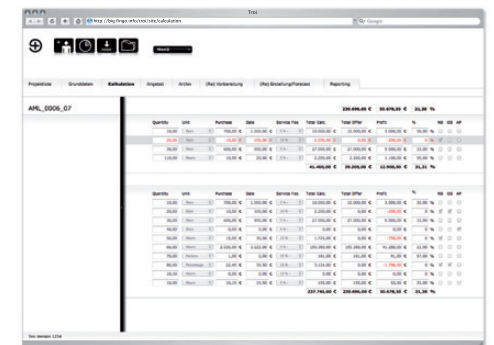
Troi

http://bsg/troi/site/calculation

Google

Projektliste | Grunddaten | Kalkulation | Angebot | Archiv | (Re) Vorbereitung | (Re) Einstellung/Forecast | Reporting

AML_0006_07

230.496,00 € | 30.676,50 € | 21,30 %

| Quantity | Unit | Purchase | Sale | Service Fee | Total Calc. | Total Offer | Profit | % | NB | OS | AF |
|---|---|---|---|---|---|---|---|---|---|---|---|
| 10,00 | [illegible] | 700,00 € | 1.000,00 € | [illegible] | 10.000,00 € | 10.000,00 € | 3.000,00 € | 30,00 % | | | |
| 20,00 | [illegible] | 10,00 € | 10,00 € | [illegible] | 0,00 € | 0,00 € | -200,00 € | 0 % | | | |
| 30,00 | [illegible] | 600,00 € | 900,00 € | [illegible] | 27.000,00 € | 27.000,00 € | 9.000,00 € | 33,00 % | | | |
| 110,00 | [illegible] | 10,00 € | 20,00 € | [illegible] | 2.200,00 € | 2.200,00 € | 1.100,00 € | 50,00 % | | | |
| | | | | | 41.400,00 € | 39.200,00 € | 12.900,00 € | 31,31 % | | | |

| Quantity | Unit | Purchase | Sale | Service Fee | Total Calc. | Total Offer | Profit | % | NB | OS | AF |
|---|---|---|---|---|---|---|---|---|---|---|---|
| 10,00 | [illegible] | 700,00 € | 1.000,00 € | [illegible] | 10.000,00 € | 10.000,00 € | 3.000,00 € | 30,00 % | | | |
| 20,00 | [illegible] | 10,00 € | 10,00 € | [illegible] | 2.200,00 € | 0,00 € | -200,00 € | 0 % | | | |
| 30,00 | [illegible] | 600,00 € | 900,00 € | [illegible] | 27.000,00 € | 27.000,00 € | 9.000,00 € | 33,00 % | | | |
| 90,00 | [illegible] | 0,00 € | 0,00 € | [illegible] | 0,00 € | 0,00 € | 0,00 € | 0 % | | | |
| 90,00 | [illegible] | 0,00 € | 0,00 € | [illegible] | 1.725,00 € | 0,00 € | -750,00 € | 0 % | | | |
| 90,00 | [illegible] | 2.000,00 € | 2.222,00 € | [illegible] | 199.980,00 € | 199.980,00 € | 19.980,00 € | 10,00 % | | | |
| 75,00 | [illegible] | 1,00 € | 2,00 € | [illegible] | 161,00 € | 161,00 € | 81,00 € | 37,00 % | | | |
| 80,00 | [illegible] | 22,40 € | 35,50 € | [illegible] | 3.124,00 € | 0,00 € | -1.792,00 € | 0 % | | | |
| 10,00 | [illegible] | 0,00 € | 0,00 € | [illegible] | 0,00 € | 0,00 € | 0,00 € | 0 % | | | |
| 10,00 | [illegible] | 15,10 € | 15,50 € | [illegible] | 155,00 € | 155,00 € | 4,00 € | 2,00 % | | | |
| | | | | | 237.745,00 € | 230.496,00 € | 30.676,50 € | 21,30 % | | | |

Troi Version 1234